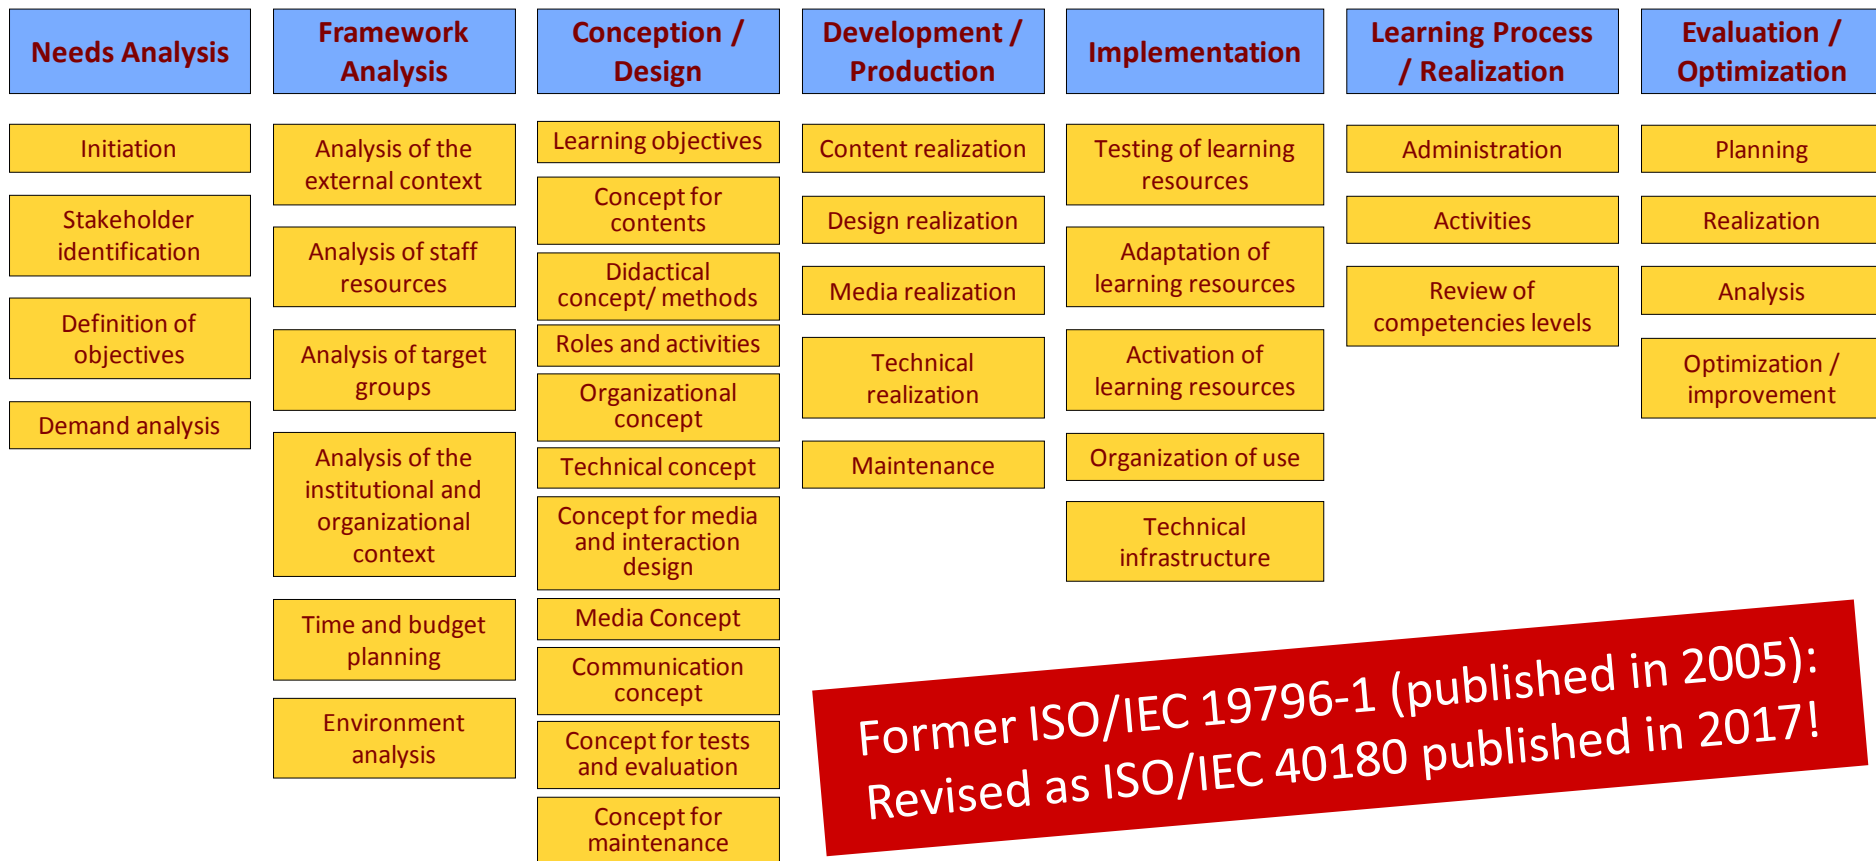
Needs Analysis

Initiation

Stakeholder identification

Definition of objectives

Demand analysis

Framework Analysis

Analysis of the external context

Analysis of staff resources

Analysis of target groups

Analysis of the institutional and organizational context

Time and budget planning

Environment analysis

Conception / Design

Learning objectives

Concept for contents

Didactical concept/ methods

Roles and activities

Organizational concept

Technical concept

Concept for media and interaction design

Media Concept

Communication concept

Concept for tests and evaluation

Concept for maintenance

Development / Production

Content realization

Design realization

Media realization

Technical realization

Maintenance

Implementation

Testing of learning resources

Adaptation of learning resources

Activation of learning resources

Organization of use

Technical infrastructure

Learning Process / Realization

Administration

Activities

Review of competencies levels

Evaluation / Optimization

Planning

Realization

Analysis

Optimization / improvement

Former ISO/IEC 19796-1 (published in 2005): Revised as ISO/IEC 40180 published in 2017!